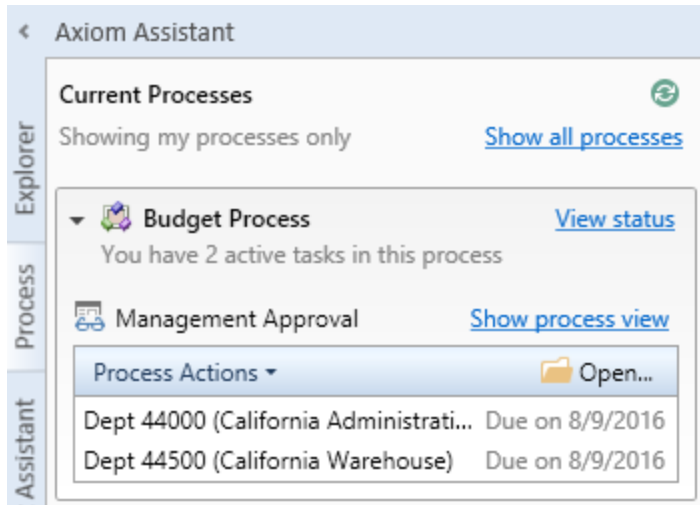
Axiom Assistant

Explorer
Process
Assistant

Current Processes
Showing my processes only
Show all processes

Budget Process
View status
You have 2 active tasks in this process

Management Approval
Show process view

Process Actions
Open...

| | |
|---|---|
| Dept 44000 (California Administrati... | Due on 8/9/2016 |
| Dept 44500 (California Warehouse) | Due on 8/9/2016 |